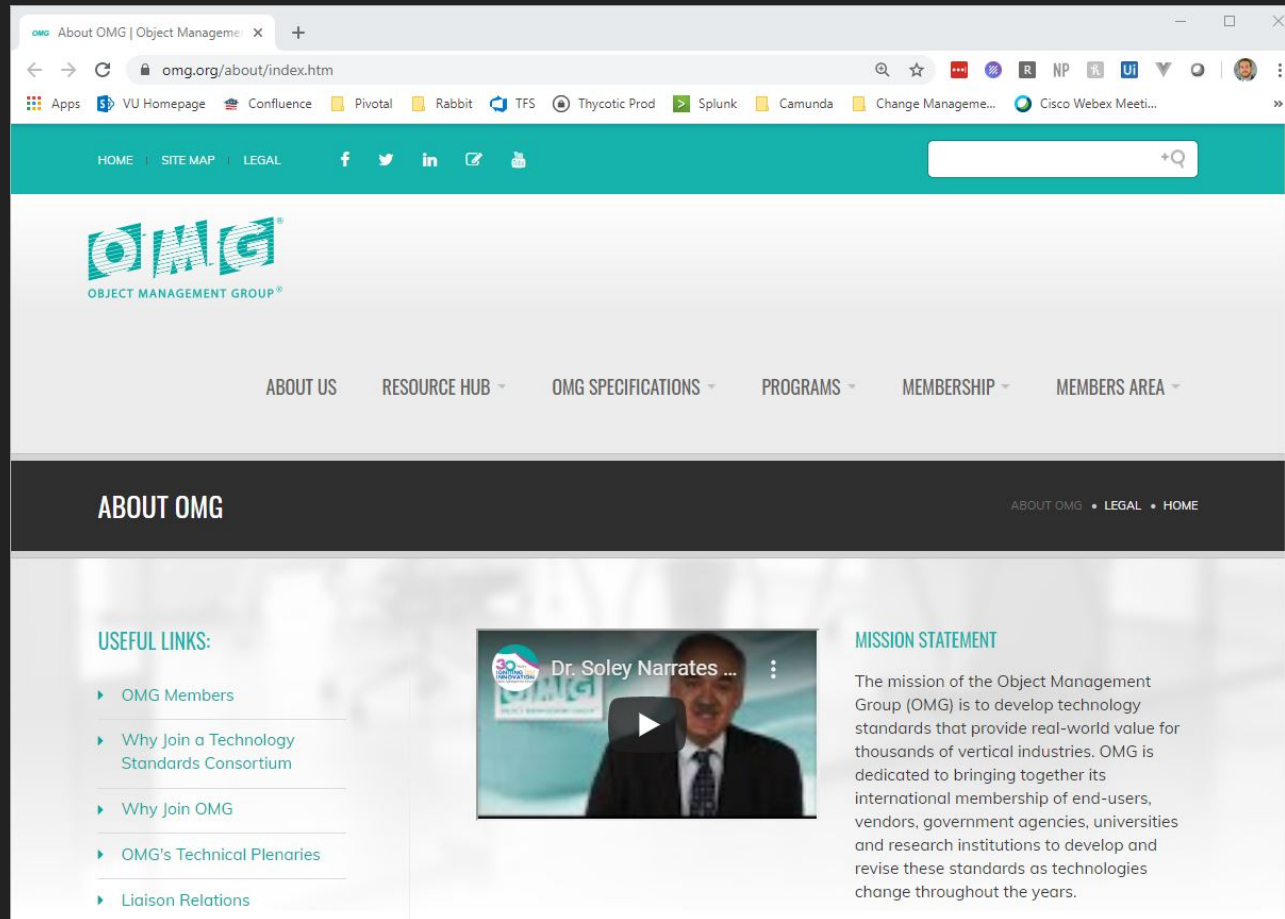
OMG About OMG | Object Manageme ×
+
omg.org/about/index.htm
R NP Ui
Apps VU Homepage Confluence Pivotal Rabbit TFS Thycotic Prod Splunk Camunda Change Manageme... Cisco Webex Meeti...
»

HOME | SITE MAP | LEGAL

OMG®
OBJECT MANAGEMENT GROUP®

ABOUT US RESOURCE HUB OMG SPECIFICATIONS PROGRAMS MEMBERSHIP MEMBERS AREA

ABOUT OMG
ABOUT OMG • LEGAL • HOME

USEFUL LINKS:
OMG Members
Why Join a Technology Standards Consortium
Why Join OMG
OMG's Technical Plenaries
Liaison Relations

30 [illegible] INNOVATION
Dr. Soley Narrates ...

MISSION STATEMENT
The mission of the Object Management Group (OMG) is to develop technology standards that provide real-world value for thousands of vertical industries. OMG is dedicated to bringing together its international membership of end-users, vendors, government agencies, universities and research institutions to develop and revise these standards as technologies change throughout the years.